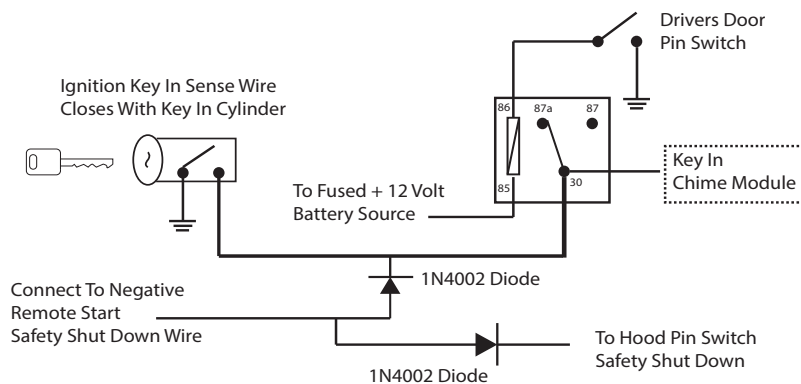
Drivers Door Pin Switch

Ignition Key In Sense Wire Closes With Key In Cylinder

86

87a

87

85

30

Key In Chime Module

To Fused + 12 Volt Battery Source

1N4002 Diode

Connect To Negative Remote Start Safety Shut Down Wire

To Hood Pin Switch Safety Shut Down

1N4002 Diode